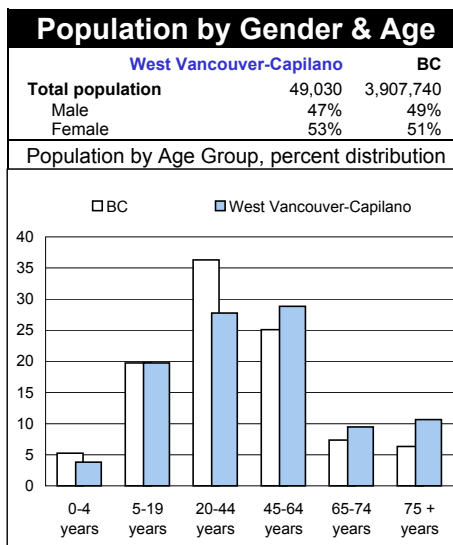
Population by Gender & Age

| | West Vancouver-Capilano | BC |
|---|---|---|
| Total population | 49,030 | 3,907,740 |
| Male | 47% | 49% |
| Female | 53% | 51% |

Population by Age Group, percent distribution

BC
West Vancouver-Capilano

40
35
30
25
20
15
10
5
0

0-4 years
5-19 years
20-44 years
45-64 years
65-74 years
75 + years